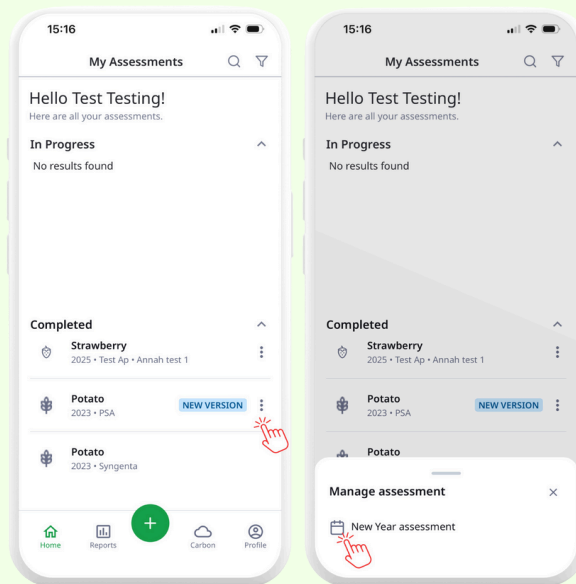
15:16

My Assessments

Hello Test Testing!
Here are all your assessments.

In Progress
No results found

Completed
Strawberry
2025 • Test Ap • Annah test 1

Potato
2023 • PSA
NEW VERSION

Potato
2023 • Syngenta

Home
Reports
+
Carbon
Profile

15:16

My Assessments

Hello Test Testing!
Here are all your assessments.

In Progress
No results found

Completed
Strawberry
2025 • Test Ap • Annah test 1

Potato
2023 • PSA
NEW VERSION

Potato

Manage assessment

New Year assessment